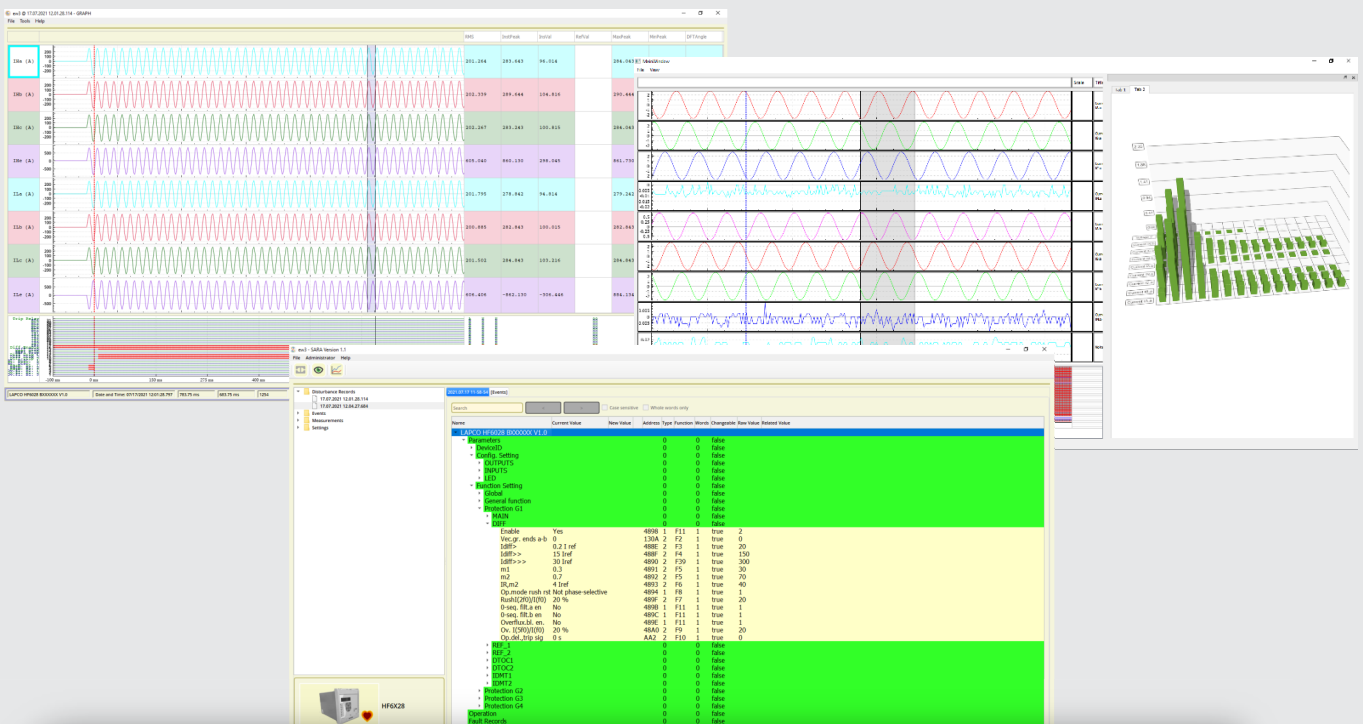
ev3 @ 17.07.2021 12.01.28.114 - GRAPH
File Tools Help

| | RMS | InstPeak | InstVal | RefVal | MaxPeak | MinPeak | DFTAngle |
|---|---|---|---|---|---|---|---|
| IDa (A) | 201.264 | 283.643 | 96.014 | | 286.063 | | |
| IDb (A) | 202.339 | 289.644 | 104.810 | | 290.444 | | |
| IDc (A) | 202.267 | 283.283 | 100.810 | | 286.063 | | |
| IDe (A) | 405.040 | 860.130 | 298.048 | | 861.730 | | |
| ILa (A) | 201.795 | 279.642 | 96.814 | | 279.242 | | |
| ILb (A) | 200.885 | 282.843 | 100.015 | | 282.843 | | |
| ILc (A) | 201.302 | 284.963 | 103.216 | | 286.063 | | |
| ILe (A) | 608.406 | -862.130 | -306.448 | | 856.134 | | |

-100 ms 0 ms 150 ms 275 ms 400 ms

LAPCO HF6028 BXXXXXX V1.0 | Date and Time: 07/17/2021 12:01:28.797 | 783.75 ms | 683.75 ms | 1254

File View

Scale

Tab 1 Tab 2

ev3 - SARA Version 1.1
File Administrator Help

Disturbance Records
17.07.2021 12.01.28.114
17.07.2021 12.04.27.684
Events
Measurements
Settings

HF6X28

2021.07.17 11:58:04 | Events

Search | Case sensitive | Whole words only

| Name | Current Value | New Value | Address | Type | Function | Words | Changeable | Raw Value | Related Value |
|---|---|---|---|---|---|---|---|---|---|
| LAPCO HF6028 BXXXXXX V1.0 | | | | | | | | | |
| Parameters | | | 0 | | | 0 | false | | |
| DeviceID | | | 0 | | | 0 | false | | |
| Config. Setting | | | 0 | | | 0 | false | | |
| OUTPUTS | | | 0 | | | 0 | false | | |
| INPUTS | | | 0 | | | 0 | false | | |
| LED | | | 0 | | | 0 | false | | |
| Function Setting | | | 0 | | | 0 | false | | |
| Global | | | 0 | | | 0 | false | | |
| General function | | | 0 | | | 0 | false | | |
| Protection G1 | | | 0 | | | 0 | false | | |
| MAIN | | | 0 | | | 0 | false | | |
| DIFF | | | 0 | | | 0 | false | | |
| Enable | Yes | | 489B | 1 | F11 | 1 | true | 2 | |
| Vec.gr. ends a-b | 0 | | 130A | 2 | F2 | 1 | true | 0 | |
| Idiff> | 0.2 I ref | | 488E | 2 | F3 | 1 | true | 20 | |
| Idiff>> | 15 Iref | | 488F | 2 | F4 | 1 | true | 150 | |
| Idiff>>> | 30 Iref | | 4890 | 2 | F39 | 1 | true | 300 | |
| m1 | 0.3 | | 4891 | 2 | F5 | 1 | true | 30 | |
| m2 | 0.7 | | 4892 | 2 | F5 | 1 | true | 70 | |
| IR,m2 | 4 Iref | | 4893 | 2 | F6 | 1 | true | 40 | |
| Op.mode rush rst | Not phase-selective | | 4894 | 1 | F8 | 1 | true | 1 | |
| Rush(2f0)/I(f0) | 20 % | | 489F | 2 | F7 | 1 | true | 20 | |
| 0-seq. filt.a en | No | | 489B | 1 | F11 | 1 | true | 1 | |
| 0-seq. filt.b en | No | | 489C | 1 | F11 | 1 | true | 1 | |
| Overflux.bl. en. | No | | 489E | 1 | F11 | 1 | true | 1 | |
| Ov. I(5f0)/I(f0) | 20 % | | 48A0 | 2 | F9 | 1 | true | 20 | |
| Op.del.,trip sig | 0 s | | AA2 | 2 | F10 | 1 | true | 0 | |
| REF_1 | | | 0 | | | 0 | false | | |
| REF_2 | | | 0 | | | 0 | false | | |
| DTOC1 | | | 0 | | | 0 | false | | |
| DTOC2 | | | 0 | | | 0 | false | | |
| IDMT1 | | | 0 | | | 0 | false | | |
| IDMT2 | | | 0 | | | 0 | false | | |
| Protection G2 | | | 0 | | | 0 | false | | |
| Protection G3 | | | 0 | | | 0 | false | | |
| Protection G4 | | | 0 | | | 0 | false | | |
| Operation | | | 0 | | | 0 | false | | |
| Fault Records | | | 0 | | | 0 | false | | |